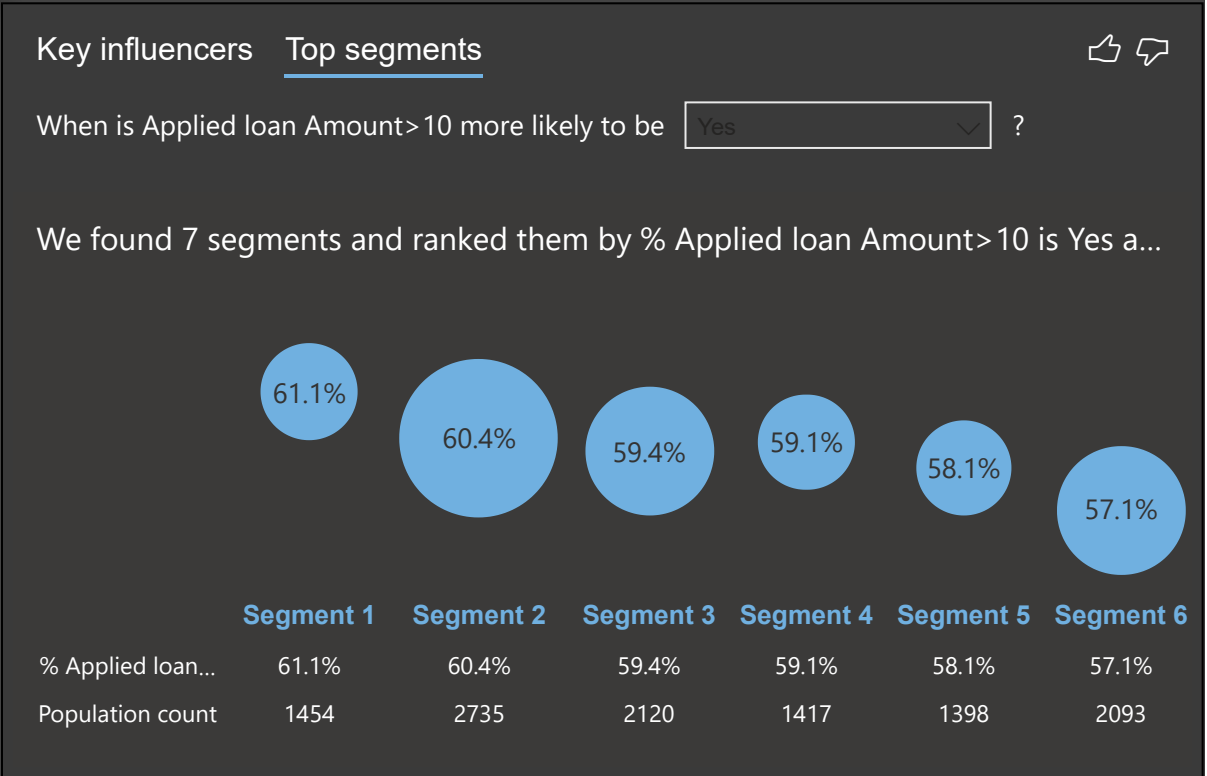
Key influencers Top segments

When is Applied loan Amount>10 more likely to be Yes ?

We found 7 segments and ranked them by % Applied loan Amount>10 is Yes a...

61.1% 60.4% 59.4% 59.1% 58.1% 57.1%

| | Segment 1 | Segment 2 | Segment 3 | Segment 4 | Segment 5 | Segment 6 |
|---|---|---|---|---|---|---|
| % Applied loan... | 61.1% | 60.4% | 59.4% | 59.1% | 58.1% | 57.1% |
| Population count | 1454 | 2735 | 2120 | 1417 | 1398 | 2093 |